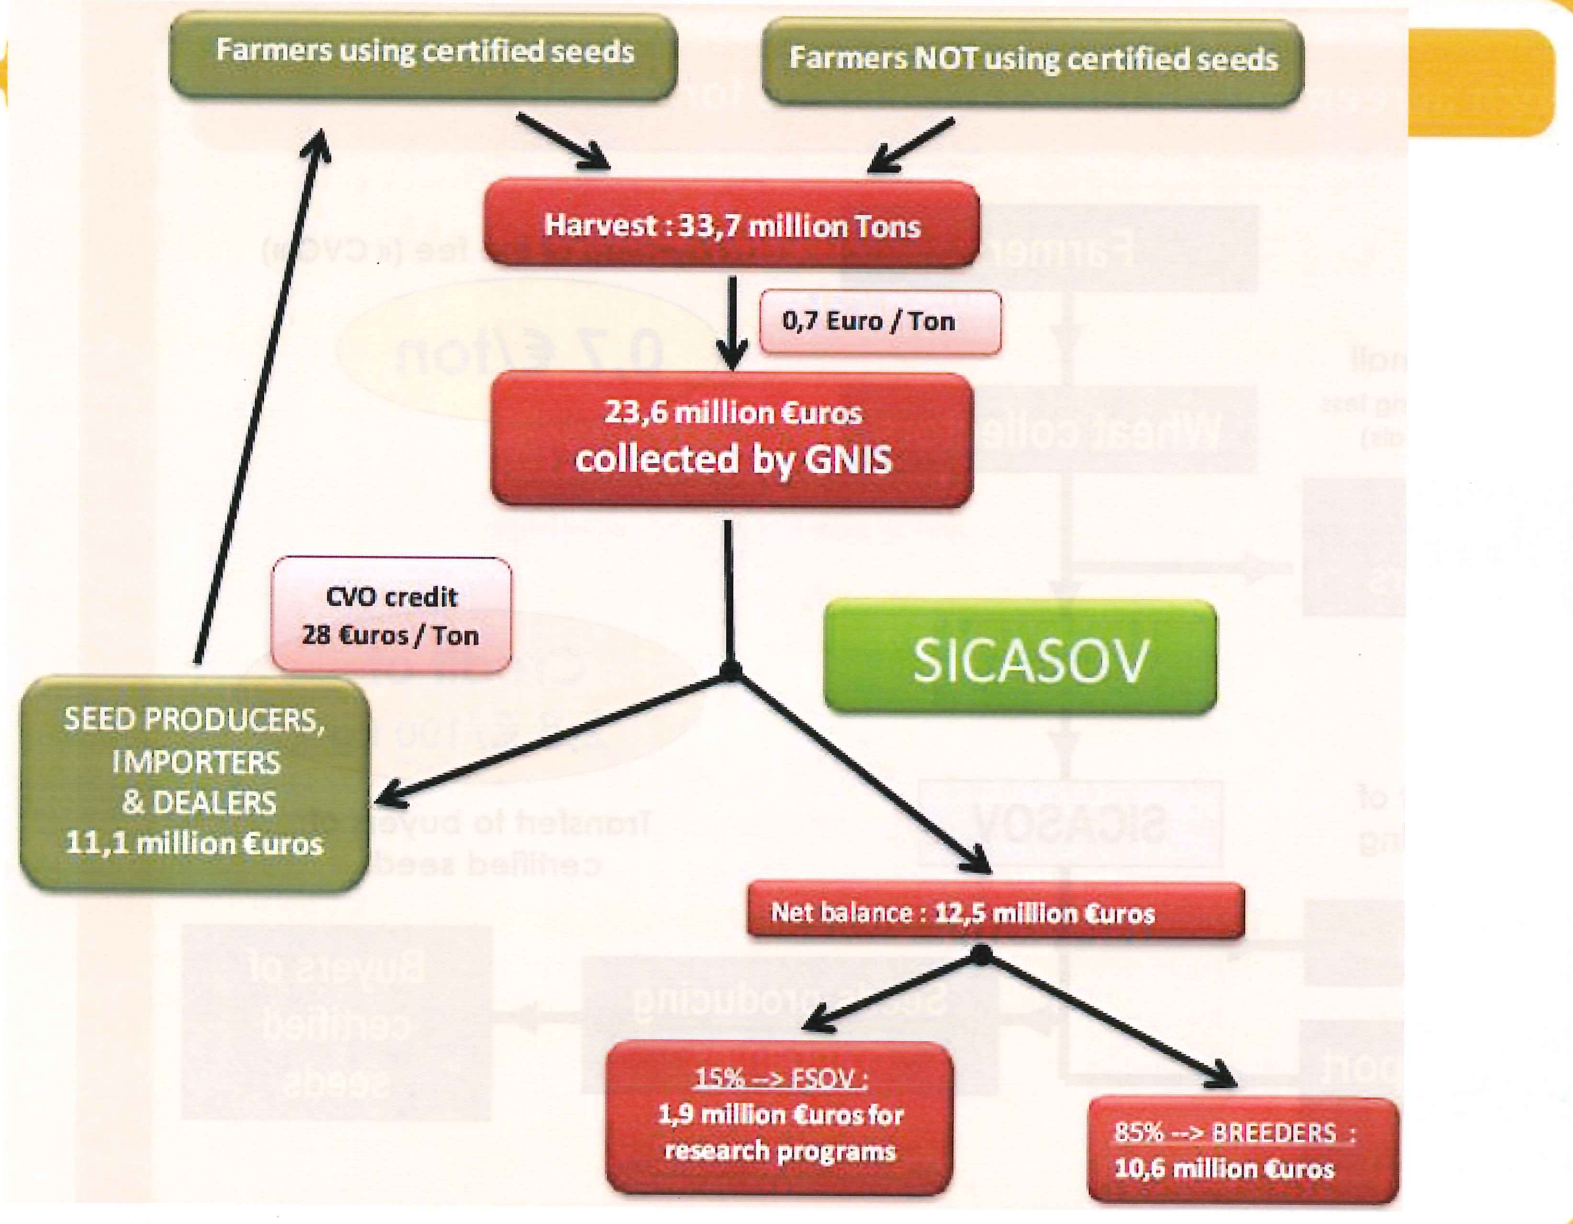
Farmers using certified seeds

Farmers NOT using certified seeds

Harvest : 33,7 million Tons

0,7 Euro / Ton

23,6 million €uros
collected by GNIS

CVO credit
28 €uros / Ton

SICASOV

SEED PRODUCERS, IMPORTERS & DEALERS
11,1 million €uros

Net balance : 12,5 million €uros

15% --> FSOV :
1,9 million €uros for research programs

85% --> BREEDERS :
10,6 million €uros